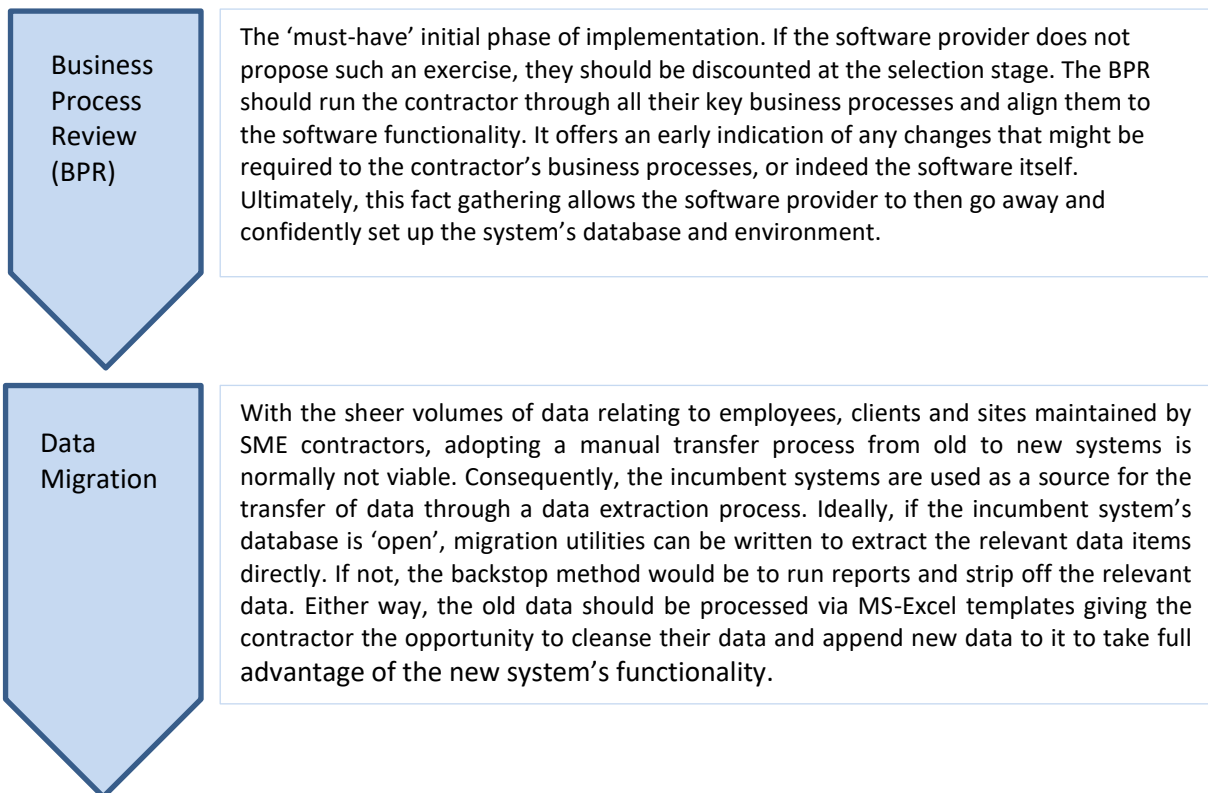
Business Process Review (BPR)

The ‘must-have’ initial phase of implementation. If the software provider does not propose such an exercise, they should be discounted at the selection stage. The BPR should run the contractor through all their key business processes and align them to the software functionality. It offers an early indication of any changes that might be required to the contractor’s business processes, or indeed the software itself. Ultimately, this fact gathering allows the software provider to then go away and confidently set up the system’s database and environment.

Data Migration

With the sheer volumes of data relating to employees, clients and sites maintained by SME contractors, adopting a manual transfer process from old to new systems is normally not viable. Consequently, the incumbent systems are used as a source for the transfer of data through a data extraction process. Ideally, if the incumbent system’s database is ‘open’, migration utilities can be written to extract the relevant data items directly. If not, the backstop method would be to run reports and strip off the relevant data. Either way, the old data should be processed via MS-Excel templates giving the contractor the opportunity to cleanse their data and append new data to it to take full advantage of the new system’s functionality.